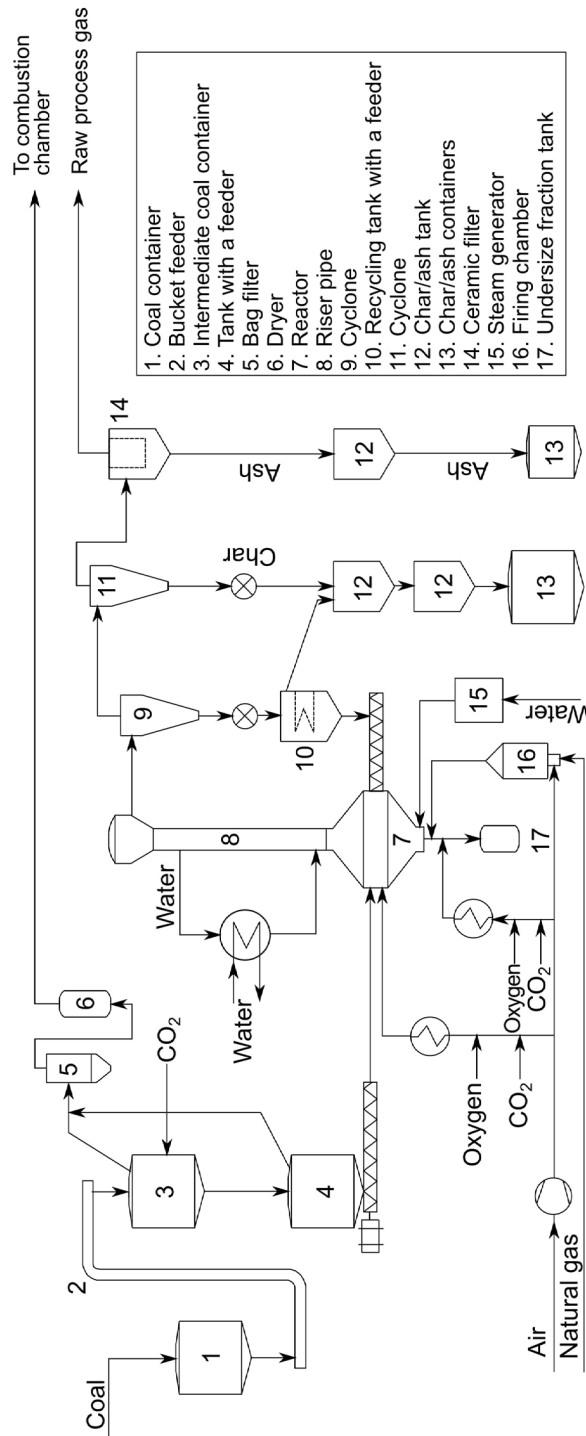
To combustion chamber

Raw process gas

1. Coal container
2. Bucket feeder
3. Intermediate coal container
4. Tank with a feeder
5. Bag filter
6. Dryer
7. Reactor
8. Riser pipe
9. Cyclone
10. Recycling tank with a feeder
11. Cyclone
12. Char/ash tank
13. Char/ash containers
14. Ceramic filter
15. Steam generator
16. Firing chamber
17. Undersize fraction tank

14
12
13
Ash
Ash
11
Char
12
12
13
9
10
15
Water
16
8
7
17
Water
Water
Oxygen
$CO_2$
Oxygen
$CO_2$
Oxygen
$CO_2$
6
5
$CO_2$
3
4
2
1
Coal
Air
Natural gas